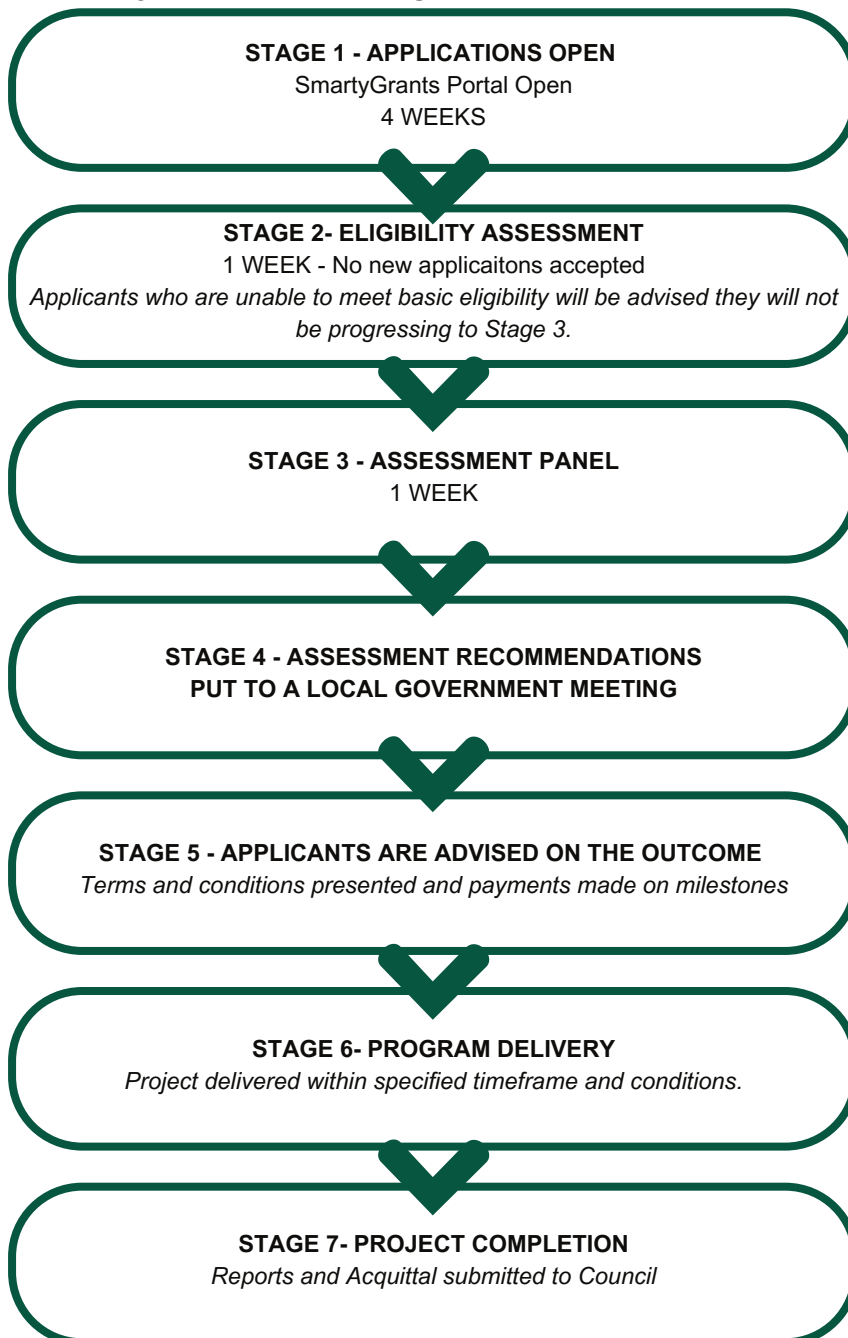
STAGE 1 - APPLICATIONS OPEN
SmartyGrants Portal Open
4 WEEKS

STAGE 2- ELIGIBILITY ASSESSMENT
1 WEEK - No new applicaitons accepted
*Applicants who are unable to meet basic eligibility will be advised they will not be progressing to Stage 3.*

STAGE 3 - ASSESSMENT PANEL
1 WEEK

STAGE 4 - ASSESSMENT RECOMMENDATIONS PUT TO A LOCAL GOVERNMENT MEETING

STAGE 5 - APPLICANTS ARE ADVISED ON THE OUTCOME
*Terms and conditions presented and payments made on milestones*

STAGE 6- PROGRAM DELIVERY
*Project delivered within specified timeframe and conditions.*

STAGE 7- PROJECT COMPLETION
*Reports and Acquittal submitted to Council*